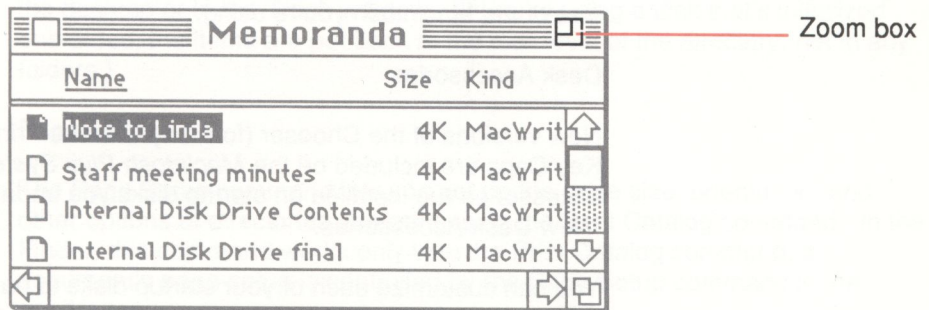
Memoranda

Zoom box

| Name | Size | Kind |
|---|---|---|
| Note to Linda | 4K | MacWrit |
| Staff meeting minutes | 4K | MacWrit |
| Internal Disk Drive Contents | 4K | MacWrit |
| Internal Disk Drive final | 4K | MacWrit |